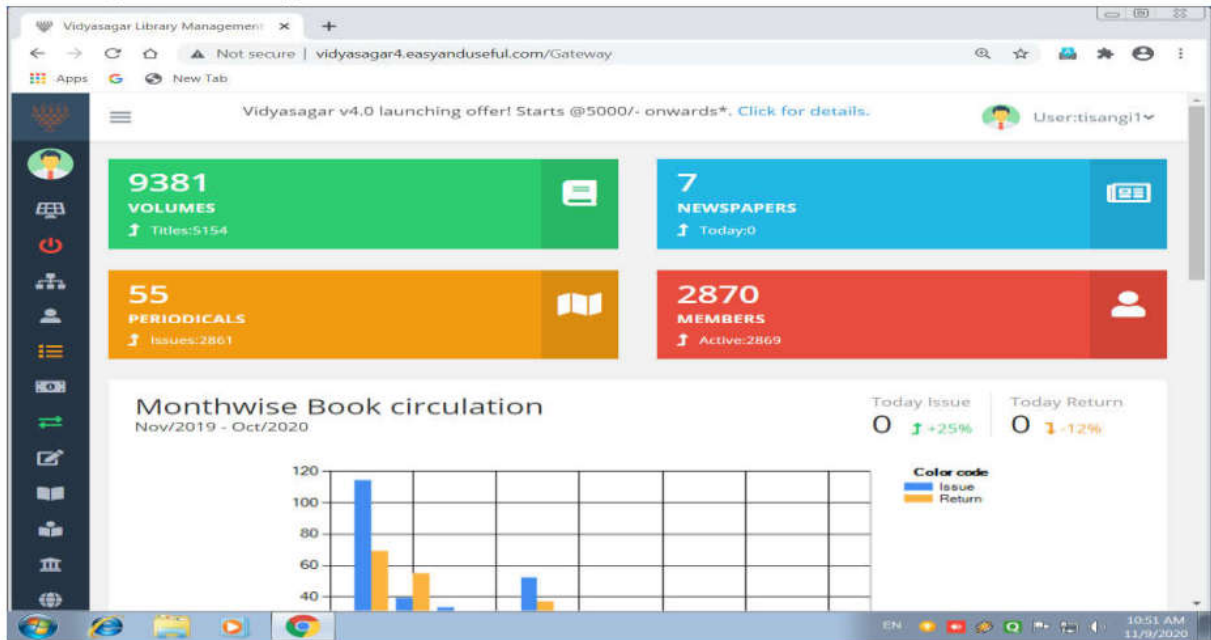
Vidyasagar Library Managemen ×
+
Not secure | vidyasagar4.easyanduseful.com/Gateway
Apps
New Tab

Vidyasagar v4.0 launching offer! Starts @5000/- onwards*. Click for details.
User:tisangi1

9381
VOLUMES
Titles:5154

7
NEWSPAPERS
Today:0

55
PERIODICALS
Issues:2861

2870
MEMBERS
Active:2869

Monthwise Book circulation
Nov/2019 - Oct/2020

Today Issue
0 +25%

Today Return
0 -12%

120
100
80
60
40

Color code
Issue
Return

EN
10:51 AM
11/9/2020